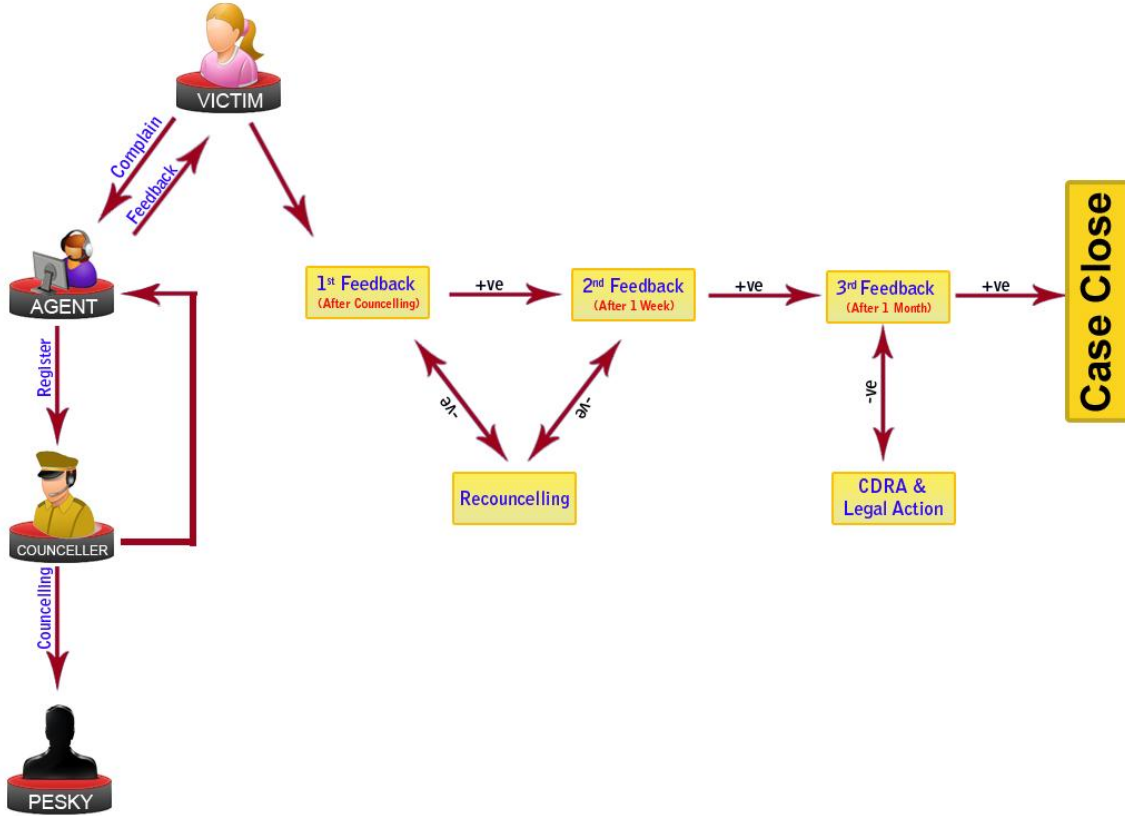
VICTIM

Complain

Feedback

AGENT

Register

COUNCELLER

Councelling

PESKY

1st Feedback
(After Councelling)

+ve

2nd Feedback
(After 1 Week)

+ve

3rd Feedback
(After 1 Month)

+ve

Case Close

-ve

-ve

Recouncelling

-ve

CDRA &
Legal Action